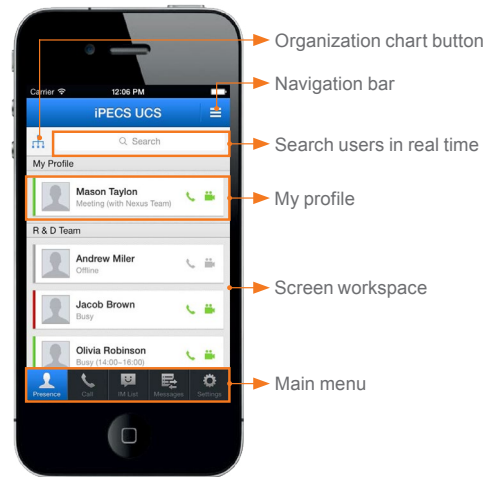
Carrier
12:06 PM
iPECS UCS
Search
My Profile
Mason Taylon
Meeting (with Nexus Team)
R & D Team
Andrew Miler
Offline
Jacob Brown
Busy
Olivia Robinson
Busy (14:00~16:00)
Presence
Call
IM List
Messages
Settings

Organization chart button
Navigation bar
Search users in real time
My profile
Screen workspace
Main menu